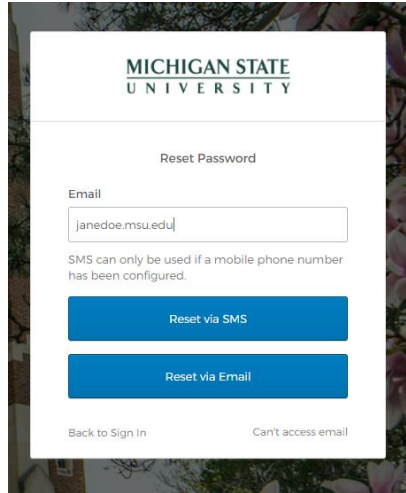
MICHIGAN STATE
UNIVERSITY

Reset Password

Email

janedoe.msu.edu

SMS can only be used if a mobile phone number has been configured.

Reset via SMS

Reset via Email

Back to Sign In

Can't access email